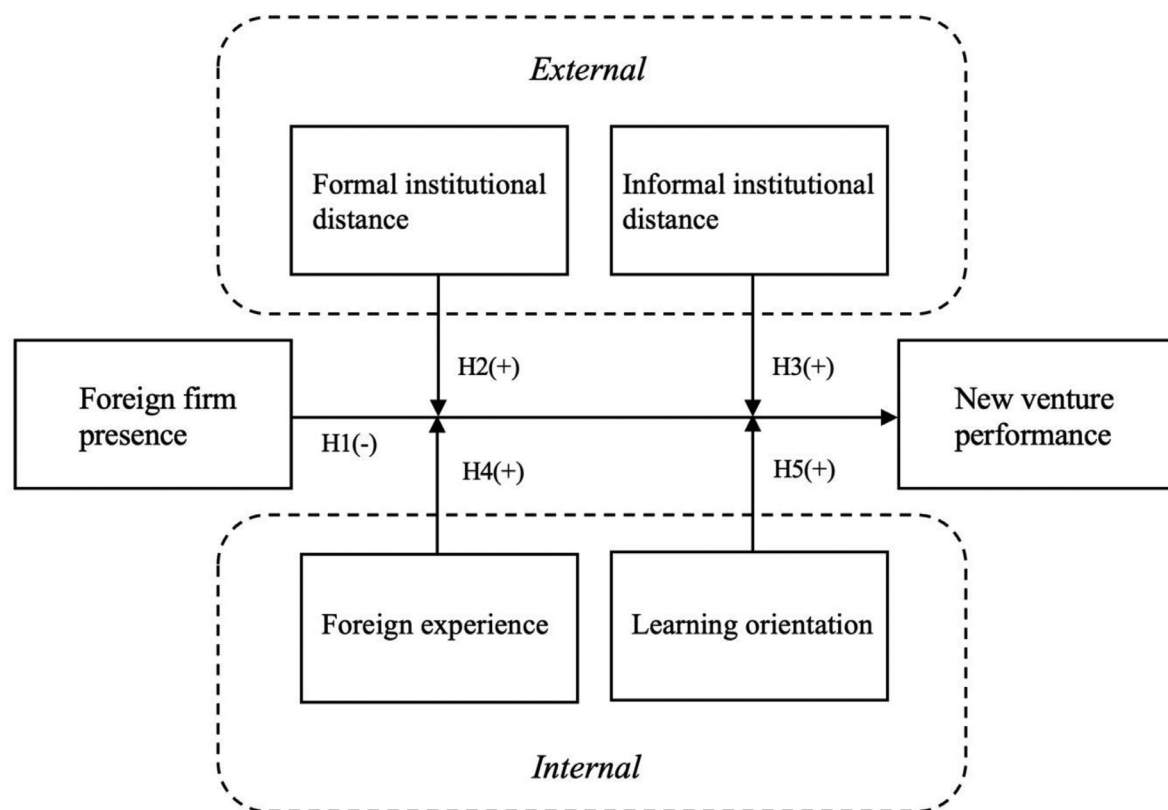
External

Formal institutional distance

Informal institutional distance

H2(+)

H3(+)

Foreign firm presence

H1(-)

New venture performance

H4(+)

H5(+)

Foreign experience

Learning orientation

Internal